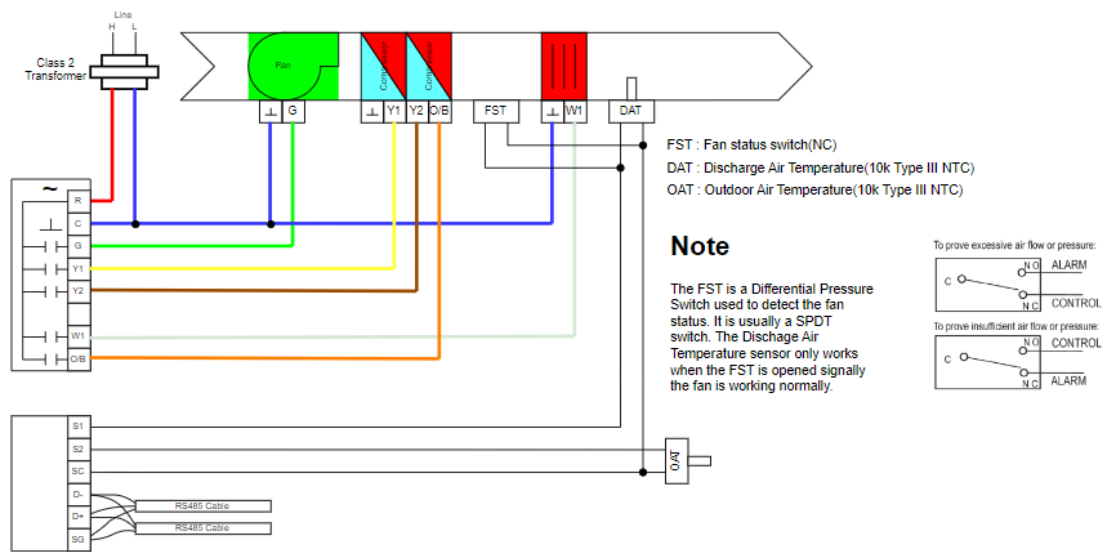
Line
H L

Class 2
Transformer

Fan

Compressor

Compressor

⊥ G

⊥ Y1

Y2 O/B

FST

⊥ W1

DAT

FST : Fan status switch(NC)

DAT : Discharge Air Temperature(10k Type III NTC)

OAT : Outdoor Air Temperature(10k Type III NTC)

~

R

C

G

Y1

Y2

W1

O/B

Note

The FST is a Differential Pressure Switch used to detect the fan status. It is usually a SPDT switch. The Dischage Air Temperature sensor only works when the FST is opened signally the fan is working normally.

To prove excessive air flow or pressure:

C

N O

ALARM

N C

CONTROL

To prove insufficient air flow or pressure:

C

N O

CONTROL

N C

ALARM

S1

S2

SC

OAT

D-

D+

SG

RS485 Cable

RS485 Cable